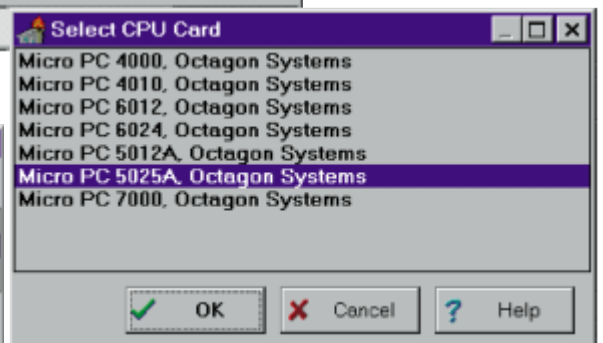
Select CPU Card

Micro PC 4000, Octagon Systems
Micro PC 4010, Octagon Systems
Micro PC 6012, Octagon Systems
Micro PC 6024, Octagon Systems
Micro PC 5012A, Octagon Systems
Micro PC 5025A, Octagon Systems
Micro PC 7000, Octagon Systems

OK
Cancel
Help